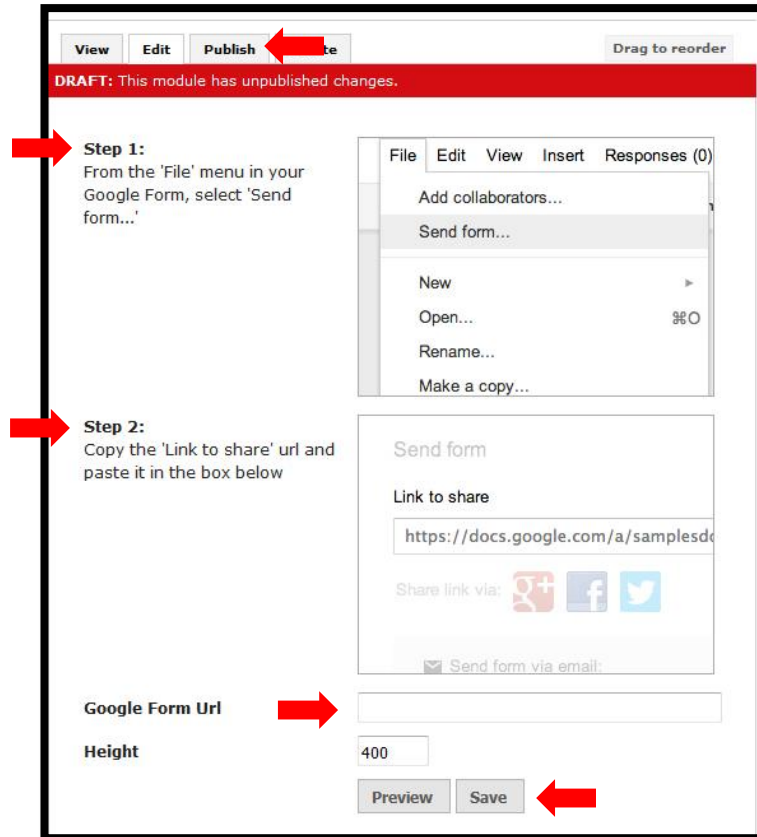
View | Edit | Publish | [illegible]te | Drag to reorder

DRAFT: This module has unpublished changes.

Step 1:
From the 'File' menu in your Google Form, select 'Send form...'

File Edit View Insert Responses (0)
Add collaborators...
Send form...
New
Open... ⌘O
Rename...
Make a copy...

Step 2:
Copy the 'Link to share' url and paste it in the box below

Send form
Link to share
https://docs.google.com/a/samplesd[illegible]
Share link via:
Send form via email:

Google Form Url

Height 400

Preview Save